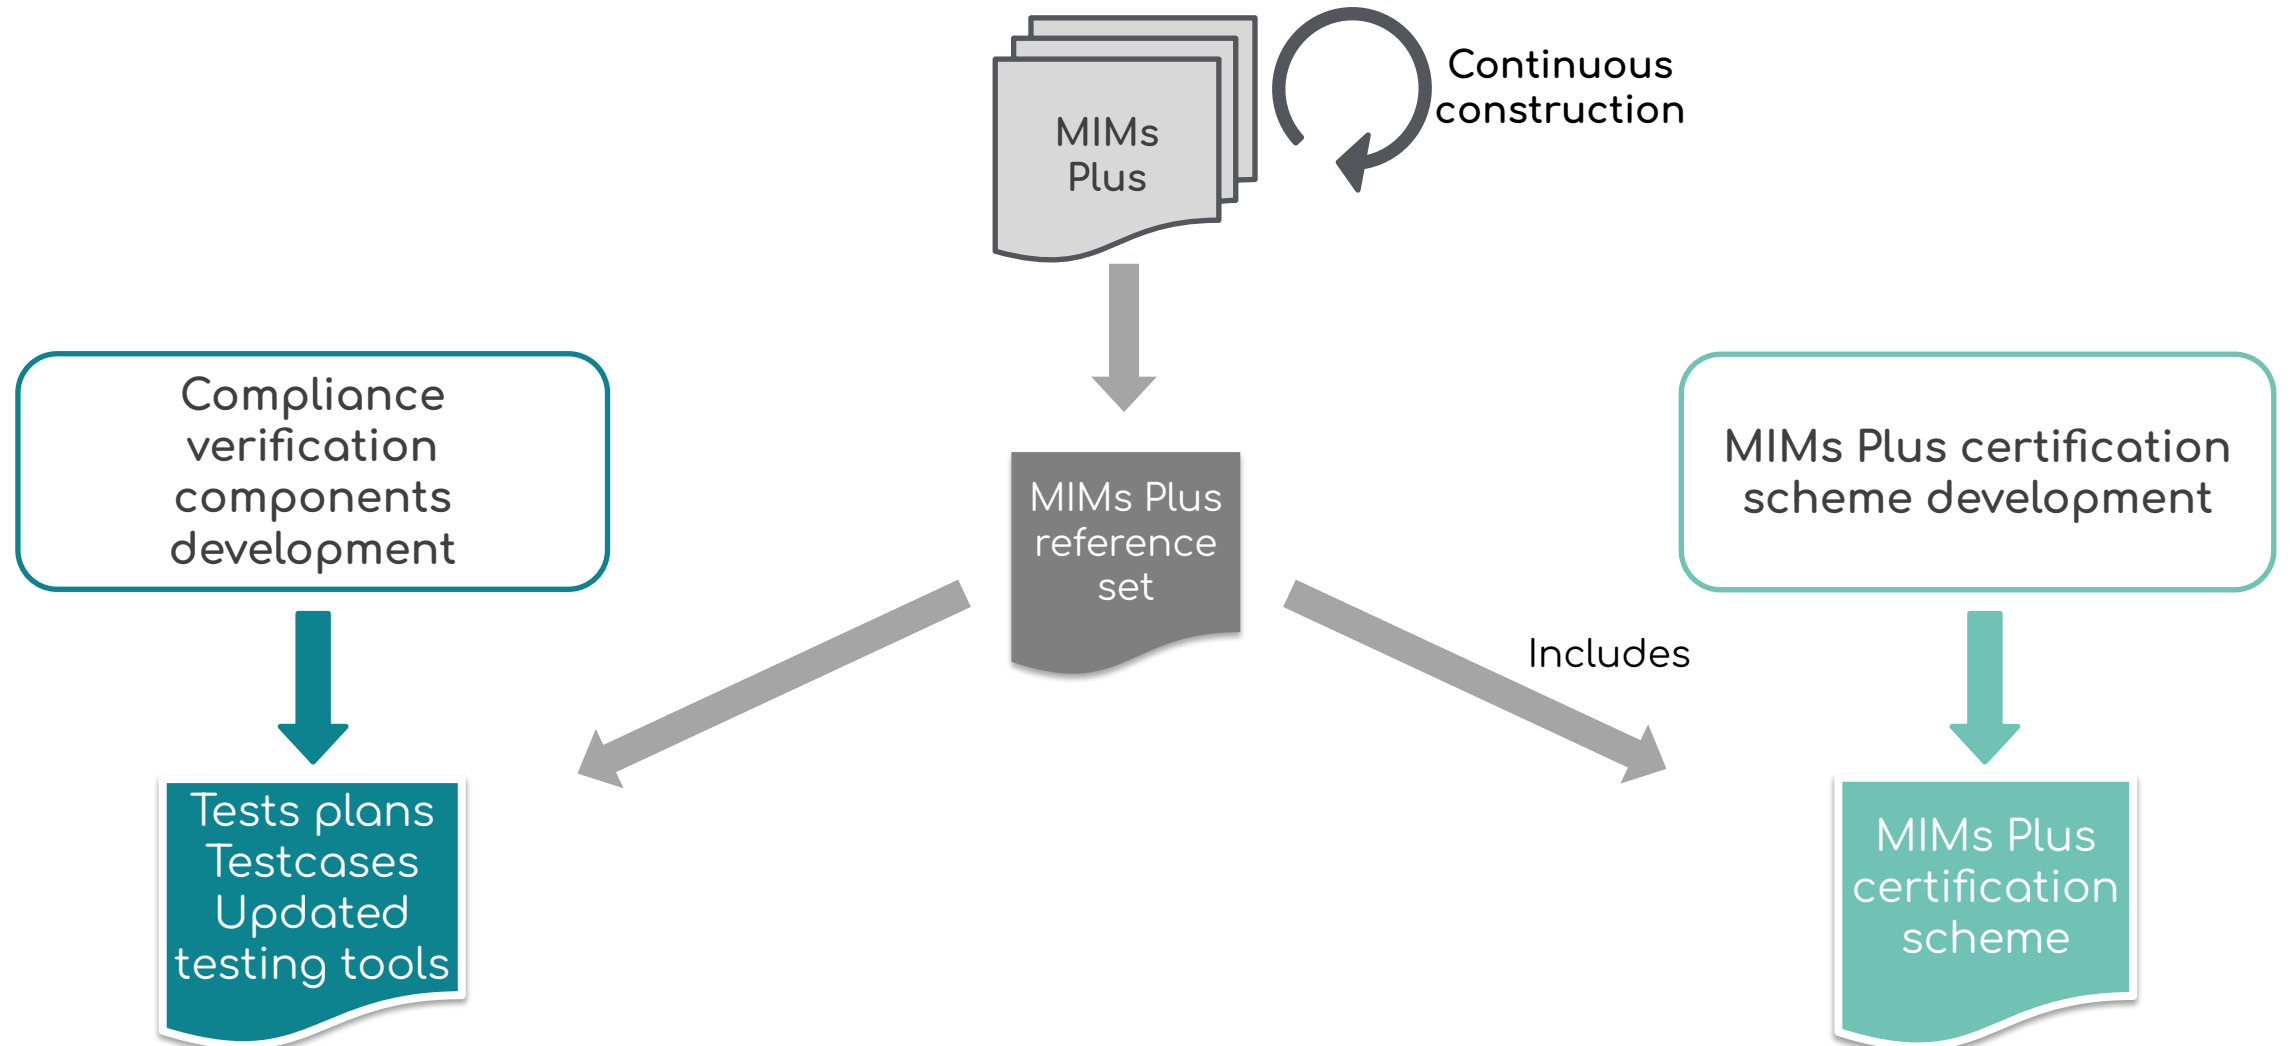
MIMs Plus

Continuous construction

Compliance verification components development

MIMs Plus reference set

MIMs Plus certification scheme development

Includes

Tests plans
Testcases
Updated testing tools

MIMs Plus certification scheme